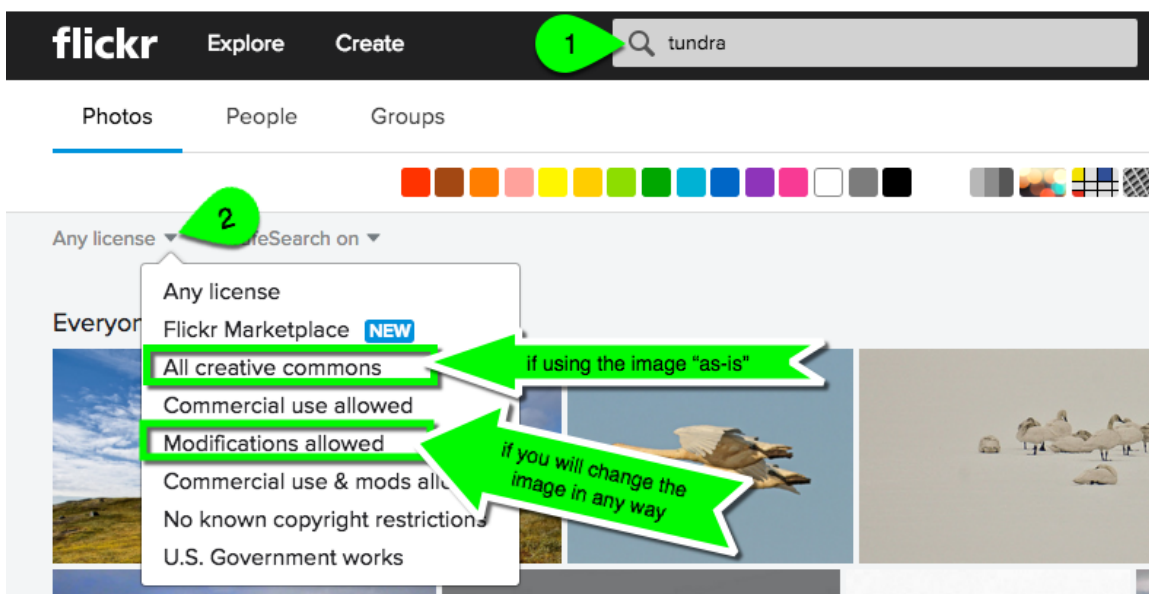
flickr Explore Create

1

tundra

Photos People Groups

Any license

2

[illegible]eSearch on

Everyon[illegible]

Any license
Flickr Marketplace NEW
All creative commons
Commercial use allowed
Modifications allowed
Commercial use & mods all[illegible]
No known copyright restrictions
U.S. Government works

if using the image "as-is"

if you will change the image in any way